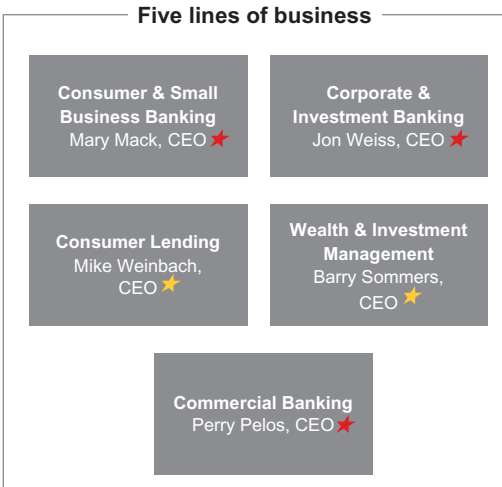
Five lines of business

Consumer & Small Business Banking
Mary Mack, CEO

Corporate & Investment Banking
Jon Weiss, CEO

Consumer Lending
Mike Weinbach, CEO

Wealth & Investment Management
Barry Sommers, CEO

Commercial Banking
Perry Pelos, CEO